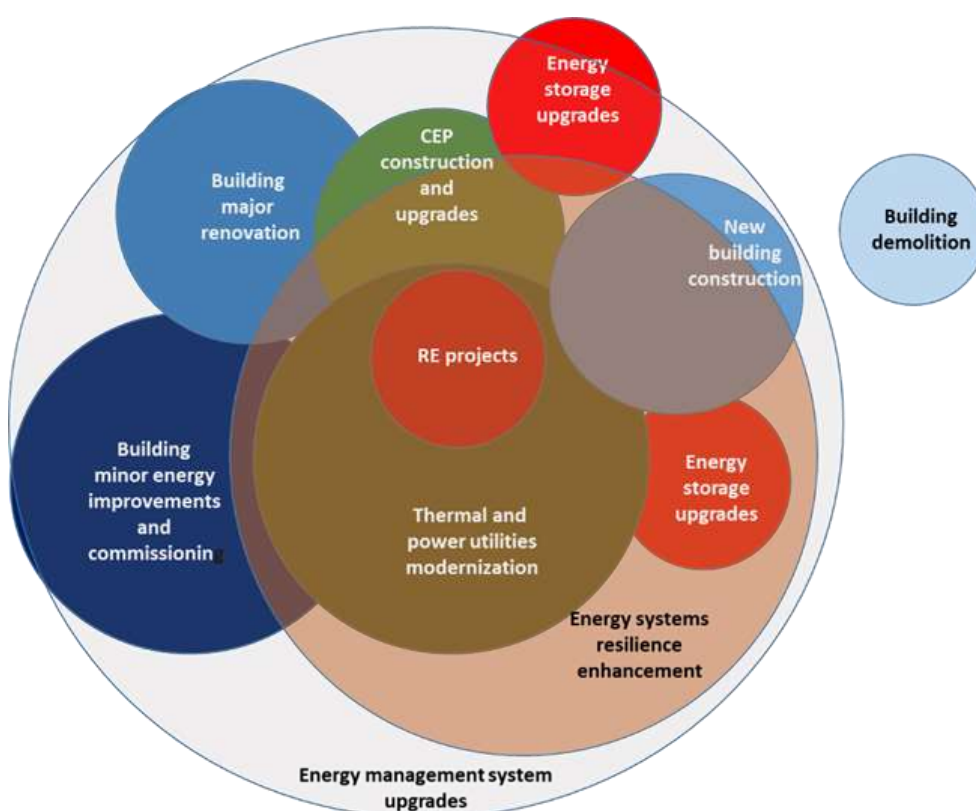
Energy storage upgrades

Building major renovation

CEP construction and upgrades

New building construction

Building demolition

RE projects

Building minor energy improvements and commissioning

Thermal and power utilities modernization

Energy storage upgrades

Energy systems resilience enhancement

Energy management system upgrades